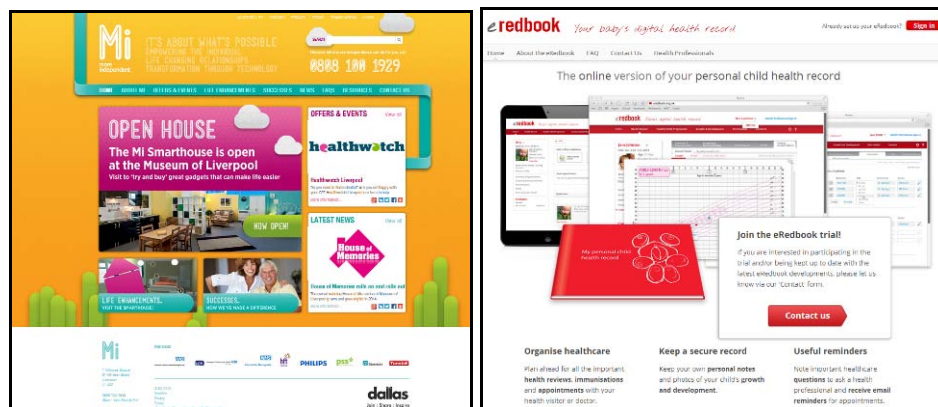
Mi
IT'S ABOUT WHAT'S POSSIBLE
EMPOWERING THE INDIVIDUAL
LIFE CHANGING RELATIONSHIPS
TRANSFORMATION THROUGH TECHNOLOGY
0808 100 1929

HOME ABOUT MI OFFERS & EVENTS LIFE ENHANCEMENTS SUCCESSES NEWS FAQS RESOURCES CONTACT US

OPEN HOUSE
The Mi Smarthouse is open at the Museum of Liverpool
Visit to 'try and buy' great gadgets that can make life easier
NOW OPEN!

OFFERS & EVENTS
healthwatch
Healthwatch Liverpool

LATEST NEWS
House of Memories

LIFE ENHANCEMENTS
SUCCESSES

Mi
PHILIPS
dallas

eredbook Your baby's digital health record
Already set up your eRedbook? Sign in
Home About the eRedbook FAQ Contact Us Health Professionals
The online version of your personal child health record
My personal child health record
Join the eRedbook trial!
If you are interested in participating in the trial and/or being kept up to date with the latest eRedbook developments, please let us know via our 'Contact' form.
Contact us
Organise healthcare
Plan ahead for all the important health reviews, immunisations and appointments with your health visitor or doctor.
Keep a secure record
Keep your own personal notes and photos of your child's growth and development.
Useful reminders
Note important healthcare questions to ask a health professional and receive email reminders for appointments.